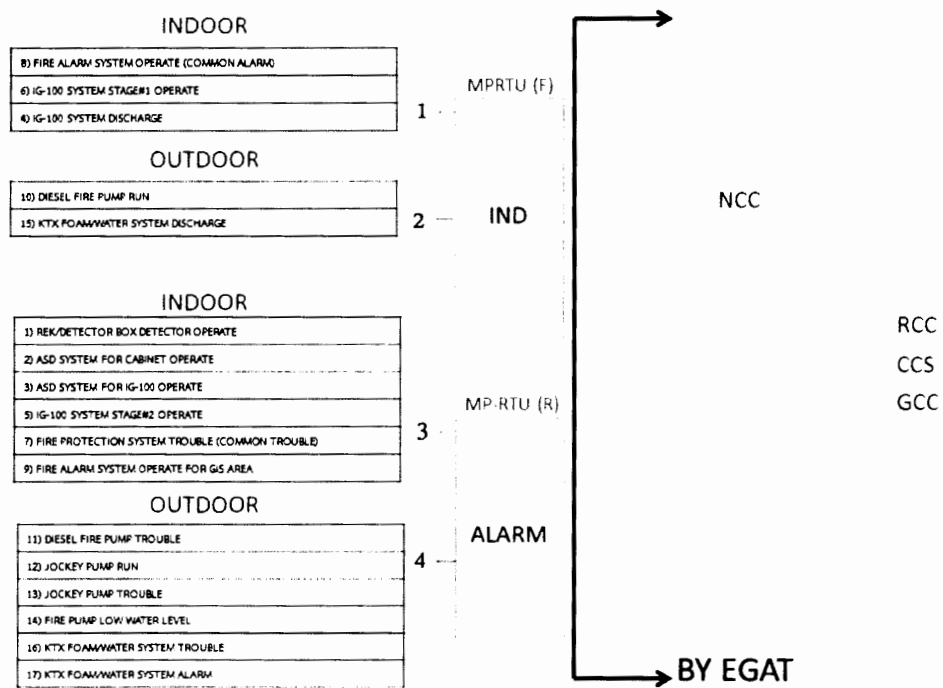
INDOOR

| 8) FIRE ALARM SYSTEM OPERATE (COMMON ALARM) |
|---|
| 6) IG-100 SYSTEM STAGE#1 OPERATE |
| 4) IG-100 SYSTEM DISCHARGE |

OUTDOOR

| 10) DIESEL FIRE PUMP RUN |
|---|
| 15) KTX FOAM/WATER SYSTEM DISCHARGE |

INDOOR

| 1) REK/DETECTOR BOX DETECTOR OPERATE |
|---|
| 2) ASD SYSTEM FOR CABINET OPERATE |
| 3) ASD SYSTEM FOR IG-100 OPERATE |
| 5) IG-100 SYSTEM STAGE#2 OPERATE |
| 7) FIRE PROTECTION SYSTEM TROUBLE (COMMON TROUBLE) |
| 9) FIRE ALARM SYSTEM OPERATE FOR GIS AREA |

OUTDOOR

| 11) DIESEL FIRE PUMP TROUBLE |
|---|
| 12) JOCKEY PUMP RUN |
| 13) JOCKEY PUMP TROUBLE |
| 14) FIRE PUMP LOW WATER LEVEL |
| 16) KTX FOAM/WATER SYSTEM TROUBLE |
| 17) KTX FOAM/WATER SYSTEM ALARM |

1

2

3

4

MPRTU (F)

IND

MP-RTU (R)

ALARM

NCC

RCC
CCS
GCC

BY EGAT